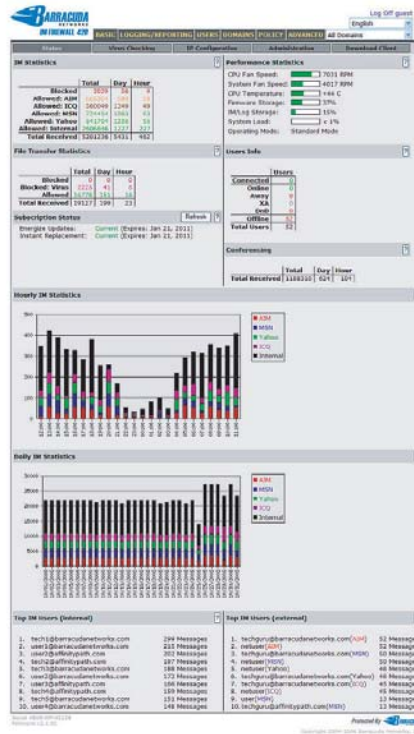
BARRACUDA NETWORKS
IM FIREWALL 420

Log Off guest
English

BASIC | LOGGING/REPORTING | USERS | DOMAINS | POLICY | ADVANCED | All Domains

Status | Views Checking | IP Configuration | Administration | Download Client

IM Statistics

| | Total | Day | Hour |
|---|---|---|---|
| Blocked | 3026 | 36 | 0 |
| Allowed: AIM | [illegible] | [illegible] | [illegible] |
| Allowed: ICQ | 380099 | 1249 | 49 |
| Allowed: MSN | 354454 | 1561 | 43 |
| Allowed: Yahoo | 641754 | 1236 | 55 |
| Allowed: Internal | 468466 | 1227 | 327 |
| Total Received | 3261236 | 5431 | 482 |

Performance Statistics

CPU Fan Speed: 7031 RPM
System Fan Speed: 4017 RPM
CPU Temperature: +44 C
Firmware Storage: 37%
IM/Log Storage: 15%
System Load: < 1%
Operating Mode: Standard Mode

File Transfer Statistics

| | Total | Day | Hour |
|---|---|---|---|
| Blocked | 0 | 0 | 0 |
| Blocked: Virus | 2225 | 41 | 0 |
| Allowed | 16778 | 161 | 16 |
| Total Received | 19127 | 199 | 23 |

Users Info

| | Users |
|---|---|
| Connected | 0 |
| Online | 0 |
| Away | 0 |
| XA | 0 |
| Dnd | 0 |
| Offline | 0 |
| Total Users | 32 |

Subscription Status
Refresh
Energize Updates: Current (Expires: Jan 21, 2011)
Instant Replacement: Current (Expires: Jan 21, 2011)

Conferencing

| | Total | Day | Hour |
|---|---|---|---|
| Total Received | 1188310 | 624 | 104 |

Hourly IM Statistics

AIM
MSN
Yahoo
ICQ
Internal

Daily IM Statistics

AIM
MSN
Yahoo
ICQ
Internal

Top IM Users (internal)

1. tech1@barracudanetworks.com 299 Messages
2. user1@barracudanetworks.com 215 Messages
3. user1@affinitypath.com 202 Messages
4. user2@affinitypath.com 187 Messages
5. tech3@barracudanetworks.com 188 Messages
6. user2@barracudanetworks.com 172 Messages
7. user3@affinitypath.com 166 Messages
8. user3@barracudanetworks.com 159 Messages
9. tech5@barracudanetworks.com 153 Messages
10. user4@barracudanetworks.com 148 Messages

Top IM Users (external)

1. techguru@barracudanetworks.com(AIM) 52 Messages
2. nebuser(AIM) 52 Messages
3. techguru@barracudanetworks.com(MSN) 50 Messages
4. nebuser(MSN) 50 Messages
5. nebuser(Yahoo) 48 Messages
6. techguru@barracudanetworks.com(Yahoo) 46 Messages
7. techguru@barracudanetworks.com(ICQ) 45 Messages
8. nebuser(ICQ) 45 Messages
9. user(MSN) 13 Messages
10. techguru@affinitypath.com(MSN) 13 Messages

Protected by Barracuda
Copyright 2004-2006 Barracuda Networks, Inc.